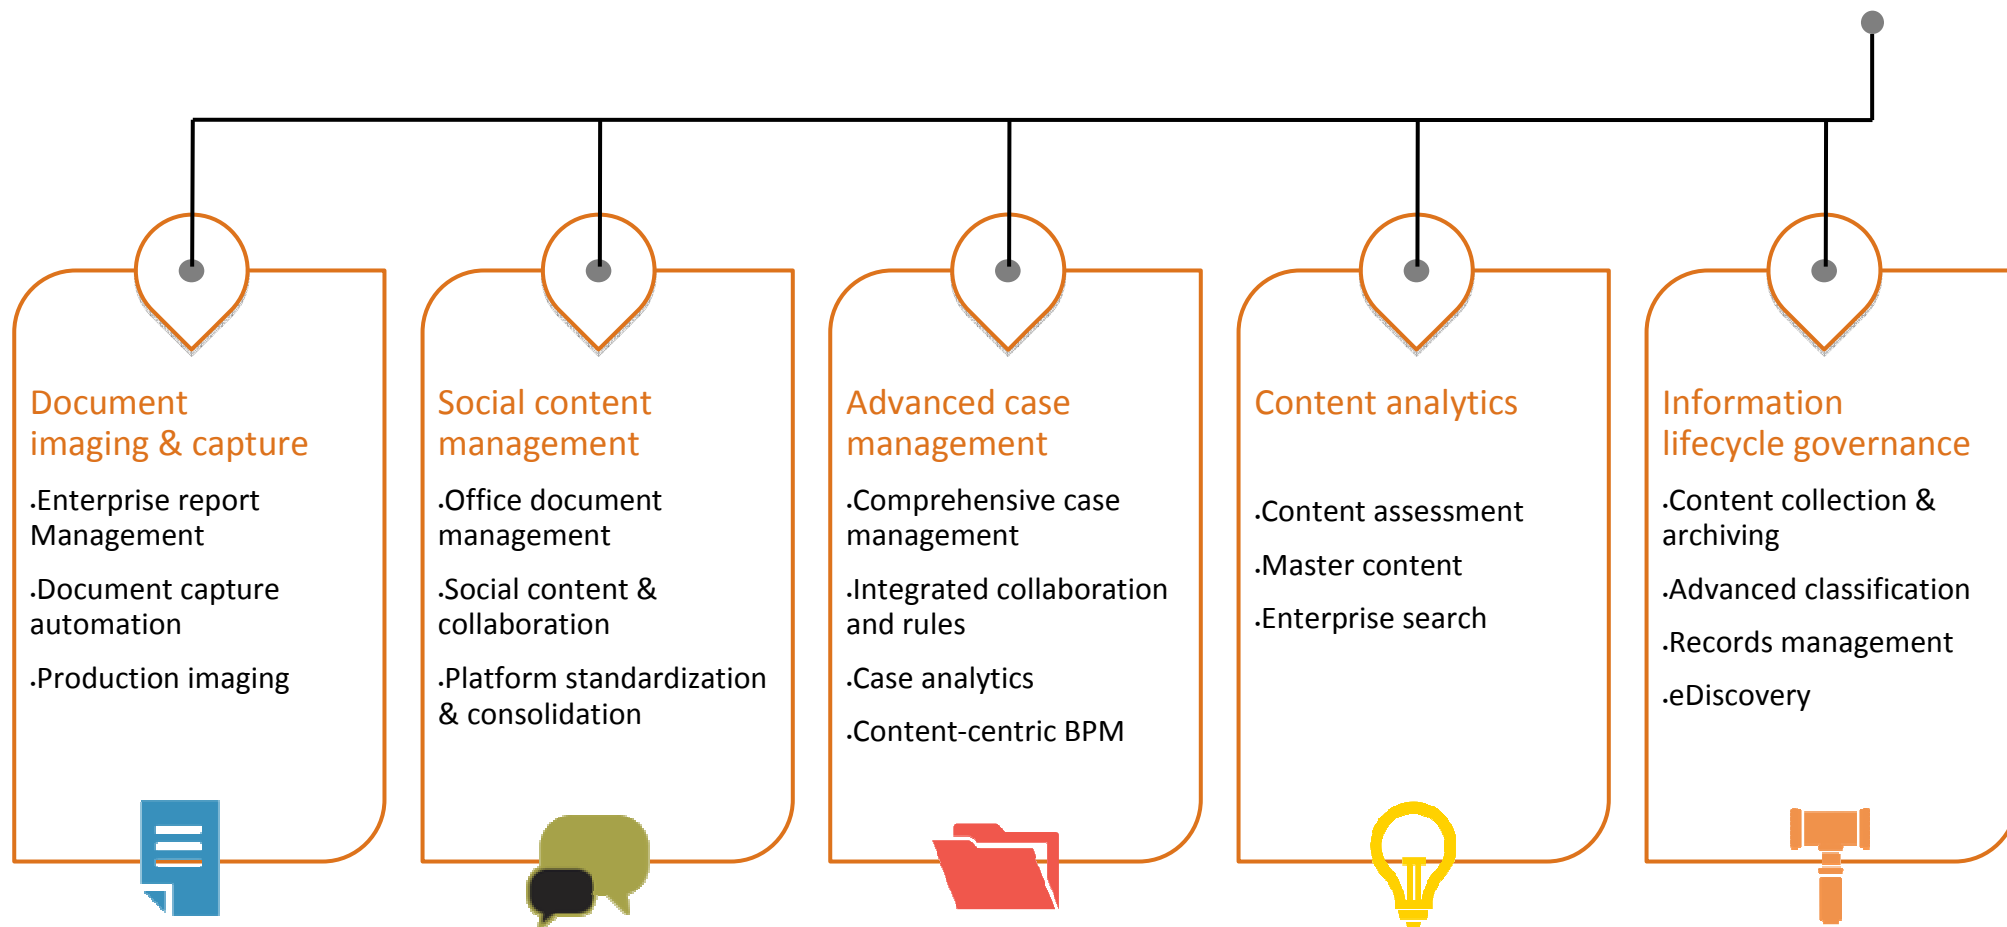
Document imaging & capture

.Enterprise report Management

.Document capture automation

.Production imaging

Social content management

.Office document management

.Social content & collaboration

.Platform standardization & consolidation

Advanced case management

.Comprehensive case management

.Integrated collaboration and rules

.Case analytics

.Content-centric BPM

Content analytics

.Content assessment

.Master content

.Enterprise search

Information lifecycle governance

.Content collection & archiving

.Advanced classification

.Records management

.eDiscovery